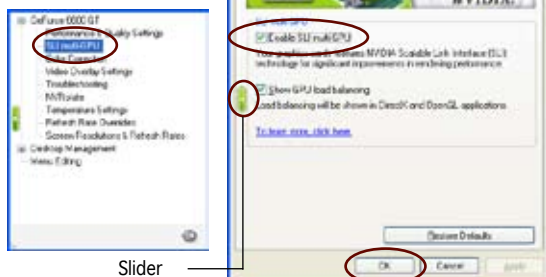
GeForce 0000 GT
Performance & Quality Settings
SLI multi-GPU
Color Correction
Video Overlay Settings
Troubleshooting
NVRotate
Temperature Settings
Refresh Rate Overrides
Screen Resolutions & Refresh Rates
Desktop Management
Menu Editing

NVIDIA

SLI multi-GPU
Enable SLI multi-GPU
Your graphics card features NVIDIA Scalable Link Interface (SLI) technology for significant improvements in rendering performance.

Show GPU load balancing
Load balancing will be shown in DirectX and OpenGL applications.

To learn more, click here

Restore Defaults

OK
Cancel
Apply

Slider